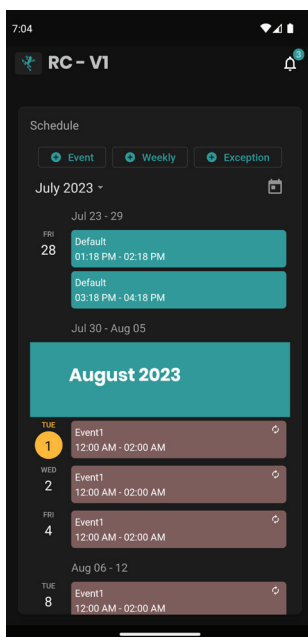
7:04

RC - V1

3

Schedule

Event

Weekly

Exception

July 2023

Jul 23 - 29

FRI
28

Default
01:18 PM - 02:18 PM

Default
03:18 PM - 04:18 PM

Jul 30 - Aug 05

August 2023

TUE
1

Event1
12:00 AM - 02:00 AM

WED
2

Event1
12:00 AM - 02:00 AM

FRI
4

Event1
12:00 AM - 02:00 AM

Aug 06 - 12

TUE
8

Event1
12:00 AM - 02:00 AM